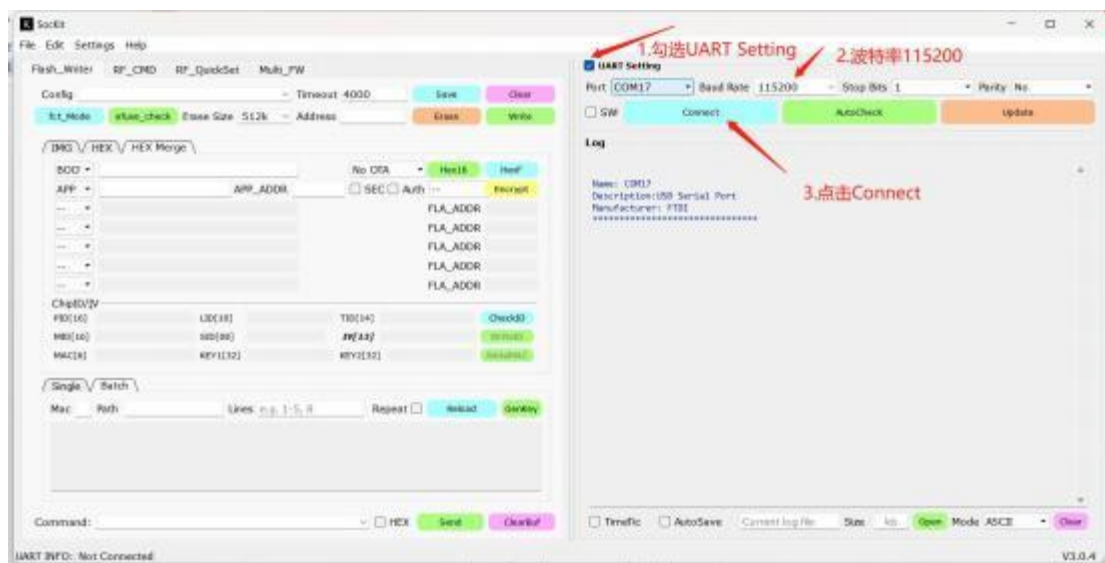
SocKit
File Edit Settings Help
Flash_Writer RF_CMD RF_QuickSet Multi_FW
Config Timeout 4000 Save Clear
fct_Mode efuse_check Erase Size 512k Address Erase Write
IMG HEX HEX Merge
BOOT No OTA Hex16 Hexf
APP APP_ADDR SEC Auth Encrypt
FLA_ADDR
FLA_ADDR
FLA_ADDR
FLA_ADDR
FLA_ADDR
ChipID/IV
PID[16] LID[16] TID[14] CheckID
MID[16] SID[80] IV[13] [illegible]
MAC[6] KEY1[32] KEY2[32] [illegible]
Single Batch
Mac Path Lines e.g. 1-5, 8 Repeat Reload GenKey
Command: HEX Send ClearBuf
UART INFO: Not Connected
1.勾选UART Setting
2.波特率115200
UART Setting
Port COM17 Baud Rate 115200 Stop Bits 1 Parity No
SW Connect AutoCheck Update
Log
Name: COM17
Description:USB Serial Port
Manufacturer: FTDI
********************************
3.点击Connect
TimeFlc AutoSave Current log file Size kb Open Mode ASCII Clear
V3.0.4